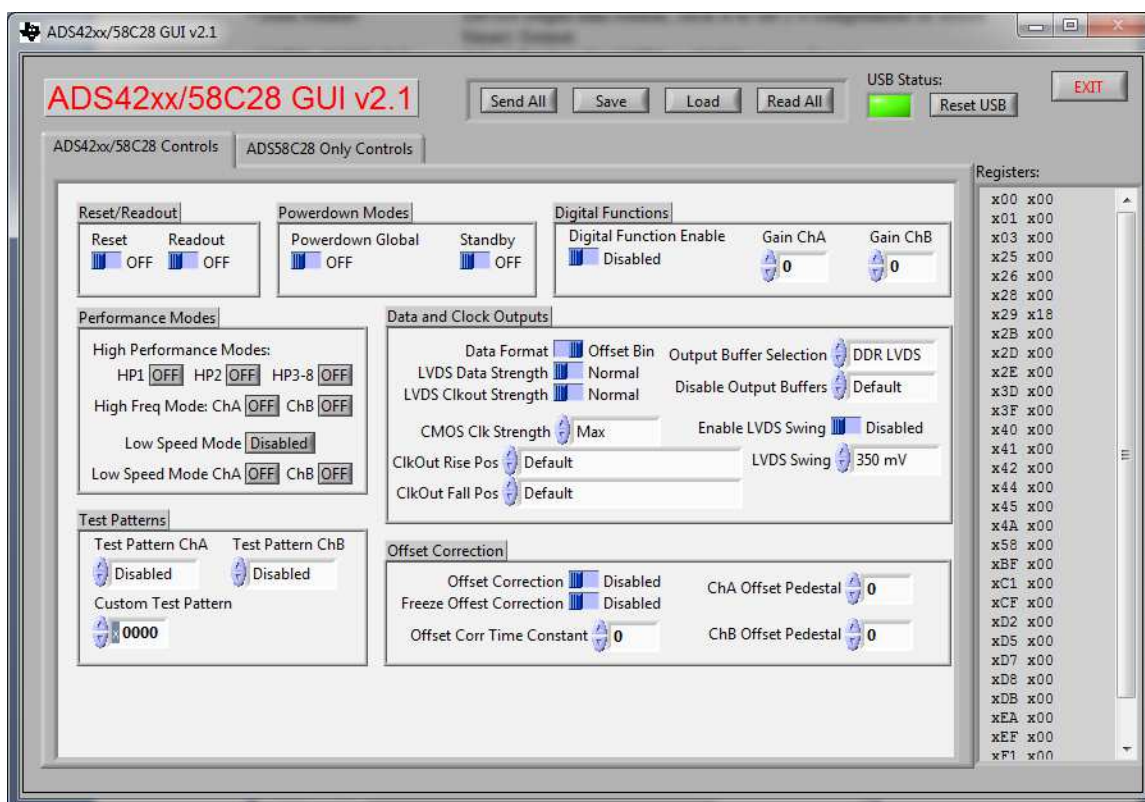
ADS42xx/58C28 GUI v2.1

ADS42xx/58C28 GUI v2.1

Send All Save Load Read All

USB Status:

Reset USB

EXIT

ADS42xx/58C28 Controls | ADS58C28 Only Controls

Reset/Readout
Reset OFF
Readout OFF

Powerdown Modes
Powerdown Global OFF
Standby OFF

Digital Functions
Digital Function Enable Disabled
Gain ChA 0
Gain ChB 0

Performance Modes
High Performance Modes:
HP1 OFF HP2 OFF HP3-8 OFF
High Freq Mode: ChA OFF ChB OFF
Low Speed Mode Disabled
Low Speed Mode ChA OFF ChB OFF

Data and Clock Outputs
Data Format Offset Bin
LVDS Data Strength Normal
LVDS Clkout Strength Normal
Output Buffer Selection DDR LVDS
Disable Output Buffers Default
CMOS Clk Strength Max
Enable LVDS Swing Disabled
ClkOut Rise Pos Default
LVDS Swing 350 mV
ClkOut Fall Pos Default

Test Patterns
Test Pattern ChA Disabled
Test Pattern ChB Disabled
Custom Test Pattern
x0000

Offset Correction
Offset Correction Disabled
Freeze Offest Correction Disabled
Offset Corr Time Constant 0
ChA Offset Pedestal 0
ChB Offset Pedestal 0

Registers:
x00 x00
x01 x00
x03 x00
x25 x00
x26 x00
x28 x00
x29 x18
x2B x00
x2D x00
x2E x00
x3D x00
x3F x00
x40 x00
x41 x00
x42 x00
x44 x00
x45 x00
x4A x00
x58 x00
xBF x00
xC1 x00
xCF x00
xD2 x00
xD5 x00
xD7 x00
xD8 x00
xDB x00
xEA x00
xEF x00
xF1 x00